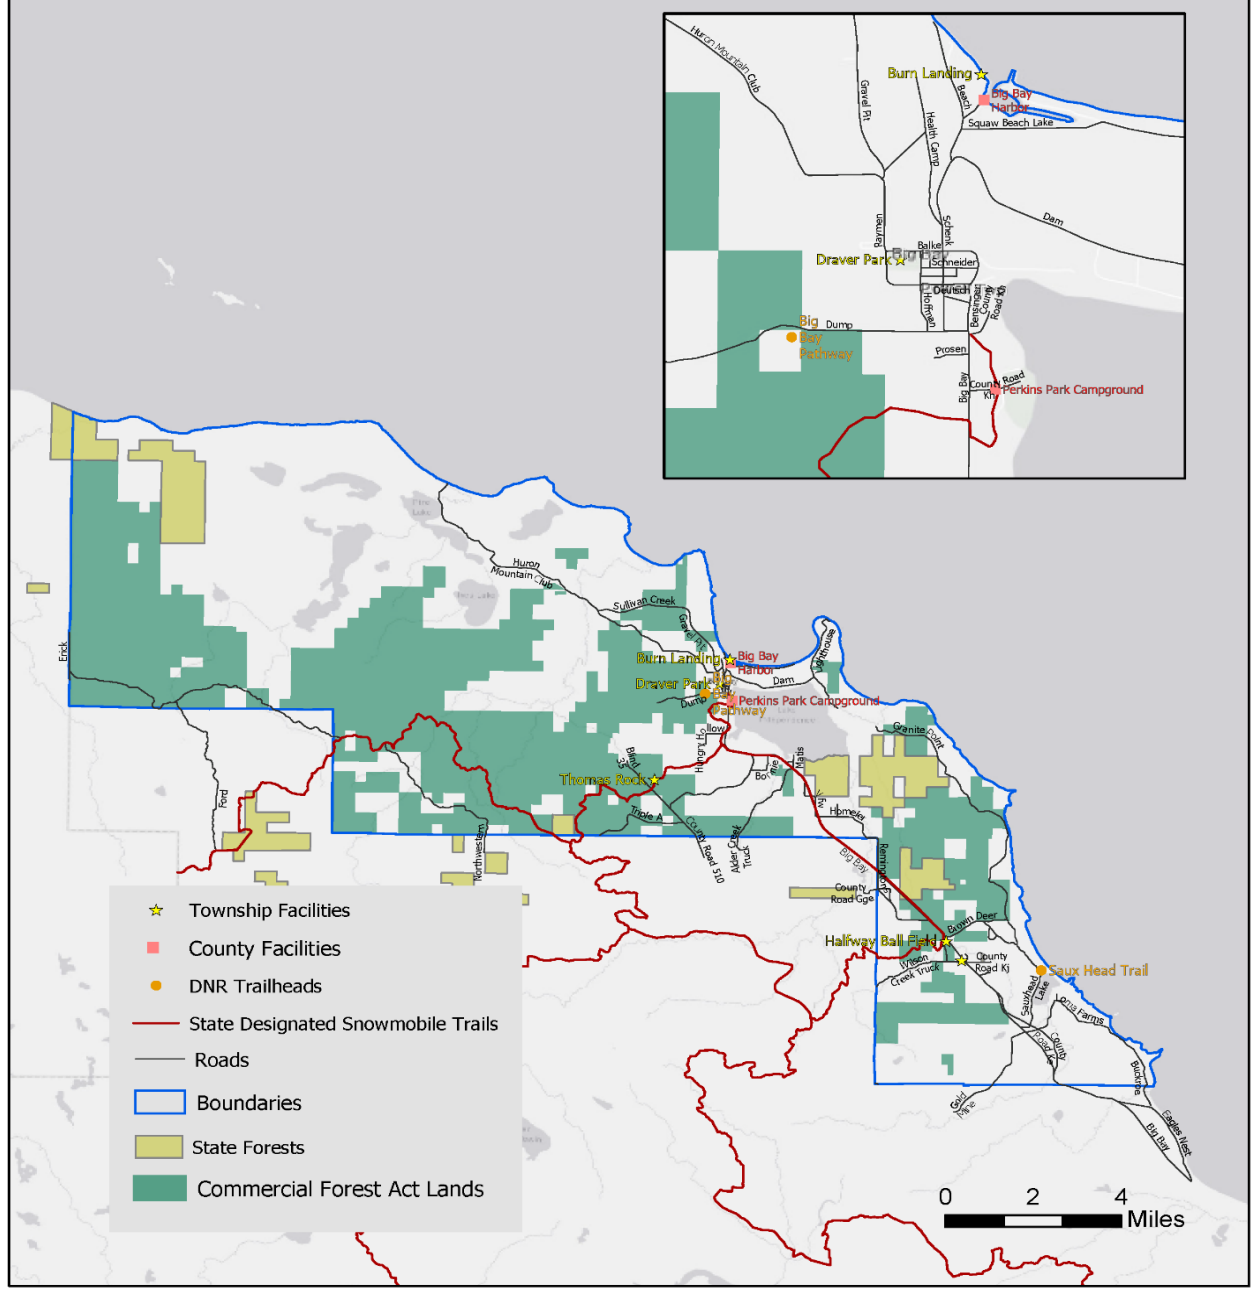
Huron Mountain Club
Gravel Pit
Burn Landing
Big Bay Harbor
Beach
Squaw Beach Lake
Health Camp
Dam
Paymen
Schenk
Balke
Big Bay
Draver Park
Schneider
Deutsch
Hoffman
Bensinger
County Road KI
Big Bay Pathway
Dump
Prosen
Big Bay
County Road KH
Perkins Park Campground

Erick
Huron Mountain Club
Sullivan Creek
Gravel Pit
Burn Landing
Big Bay Harbor
Lighthouse
Draver Park
Big Bay Pathway
Dam
Dump
Perkins Park Campground
Granite Point
Blind 35
Hungry Hollow
Thomas Rock
Triple A
County Road 510
Alder Creek Truck
Matts
Homestead
Ford
Northwestern
Big Bay
County Road Gge
Remington
Brown Deer
Halfway Ball Field
Wilson Creek Truck
County Road Kj
Saux Head Trail
Sauxhead Lake
County Road Kc
Loma Farms
Buckroe
Eagles Nest
Big Bay
Gold Mine

Township Facilities
County Facilities
DNR Trailheads
State Designated Snowmobile Trails
Roads
Boundaries
State Forests
Commercial Forest Act Lands

0 2 4 Miles